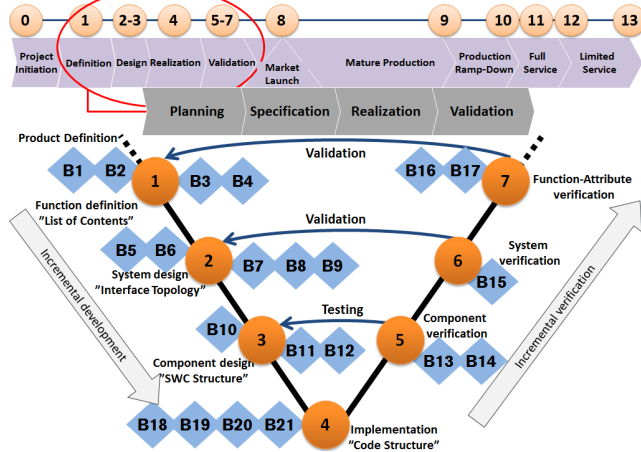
0 1 2-3 4 5-7 8 9 10 11 12 13

Project Initiation
Definition
Design
Realization
Validation
Market Launch
Mature Production
Production Ramp-Down
Full Service
Limited Service

Planning
Specification
Realization
Validation

Product Definition

B1 B2 1 B3 B4

Function definition "List of Contents"

Validation

B16 B17 7

Function-Attribute verification

B5 B6 2 B7 B8 B9

System design "Interface Topology"

Validation

6 B15

System verification

B10 3 B11 B12

Component design "SWC Structure"

Testing

5 B13 B14

Component verification

B18 B19 B20 B21 4

Implementation "Code Structure"

Incremental development

Incremental verification